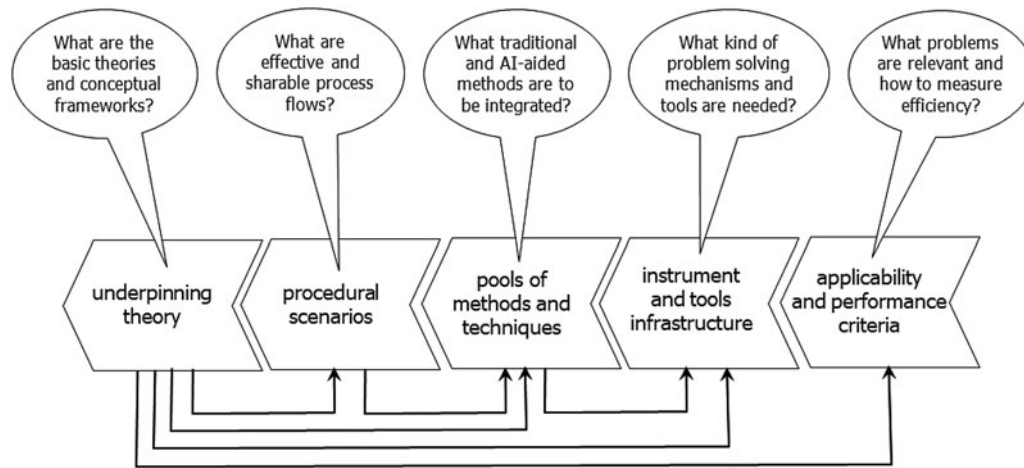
What are the basic theories and conceptual frameworks?

What are effective and sharable process flows?

What traditional and AI-aided methods are to be integrated?

What kind of problem solving mechanisms and tools are needed?

What problems are relevant and how to measure efficiency?

underpinning theory

procedural scenarios

pools of methods and techniques

instrument and tools infrastructure

applicability and performance criteria